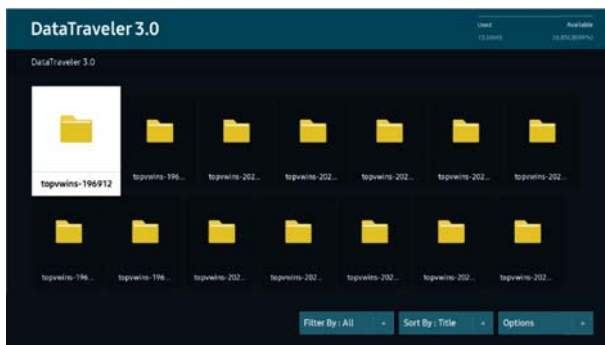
DataTraveler 3.0

Used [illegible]

Available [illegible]

DataTraveler 3.0

topvwins-196912

topvwins-196...

topvwins-202...

topvwins-202...

topvwins-202...

topvwins-202...

topvwins-202...

topvwins-196...

topvwins-196...

topvwins-202...

topvwins-202...

topvwins-202...

topvwins-202...

topvwins-202...

Filter By : All

Sort By : Title

Options